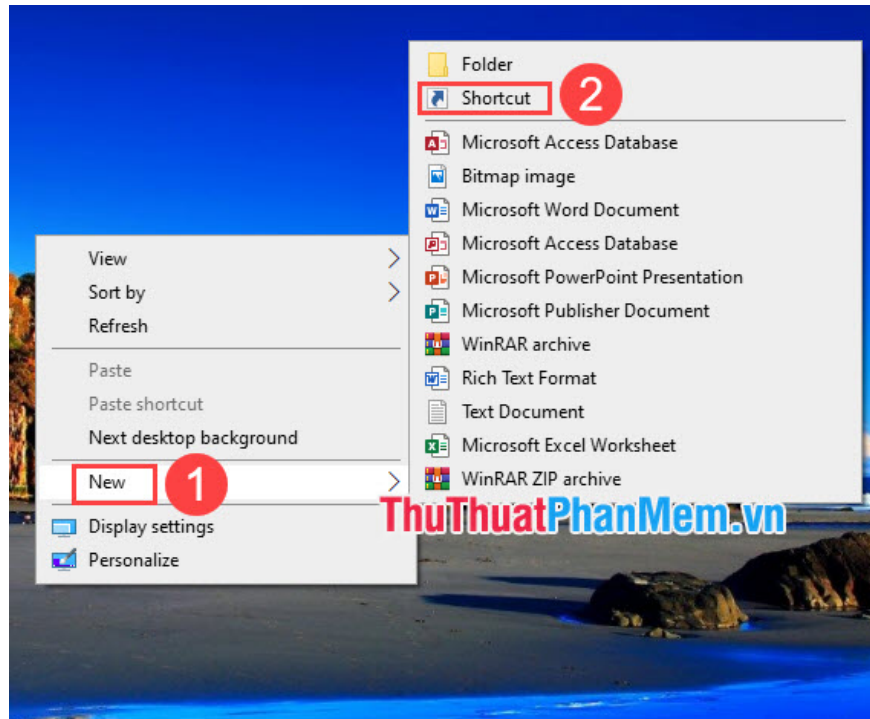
View
Sort by
Refresh
Paste
Paste shortcut
Next desktop background
New
1
Display settings
Personalize

Folder
Shortcut
2
Microsoft Access Database
Bitmap image
Microsoft Word Document
Microsoft Access Database
Microsoft PowerPoint Presentation
Microsoft Publisher Document
WinRAR archive
Rich Text Format
Text Document
Microsoft Excel Worksheet
WinRAR ZIP archive

ThuThuatPhanMem.vn